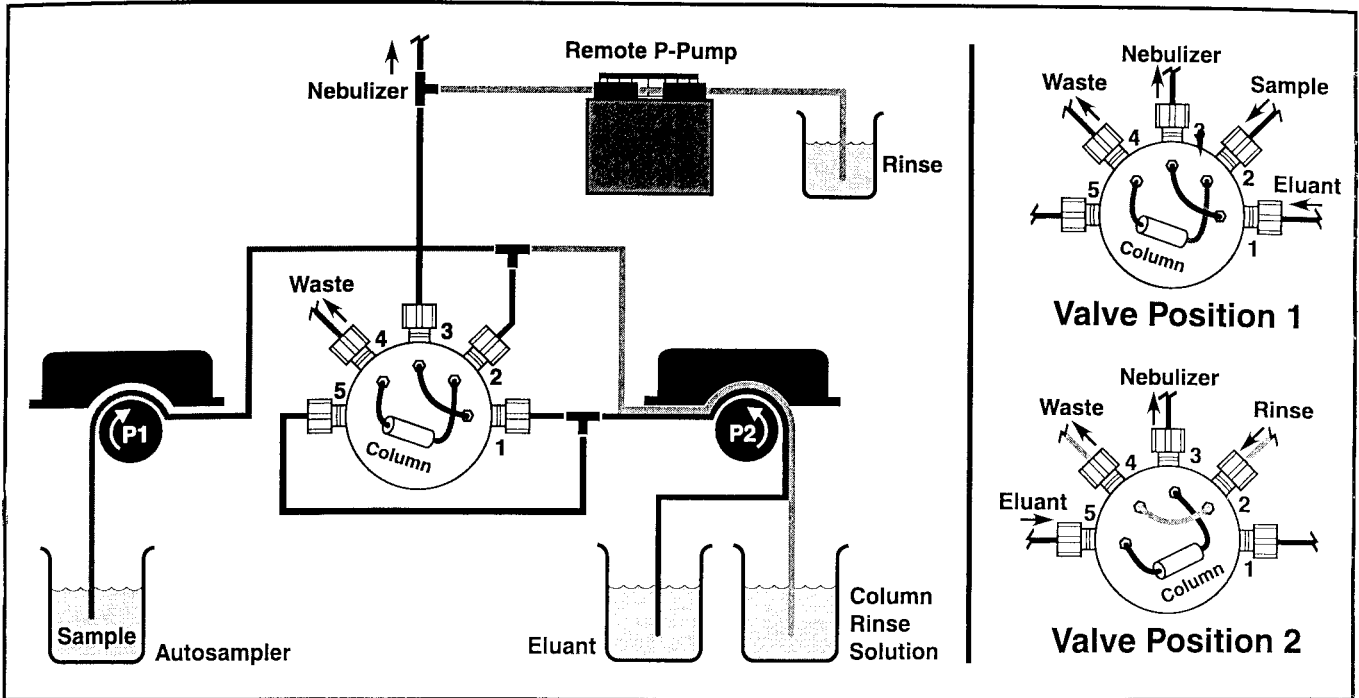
Nebulizer

Remote P-Pump

Rinse

Waste

3

4

2

5

1

Column

P1

P2

Sample

Autosampler

Eluant

Column Rinse Solution

Nebulizer

Waste

Sample

4

3

2

5

Eluant

Column

1

Valve Position 1

Nebulizer

Waste

Rinse

4

3

2

Eluant

5

Column

1

Valve Position 2